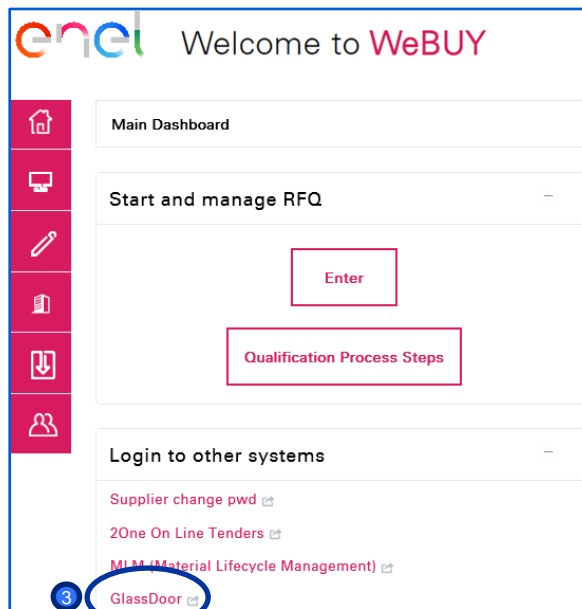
enel Welcome to WeBUY

Main Dashboard

Start and manage RFQ

−

Enter

Qualification Process Steps

Login to other systems

−

Supplier change pwd

2One On Line Tenders

MLM (Material Lifecycle Management)

3

GlassDoor